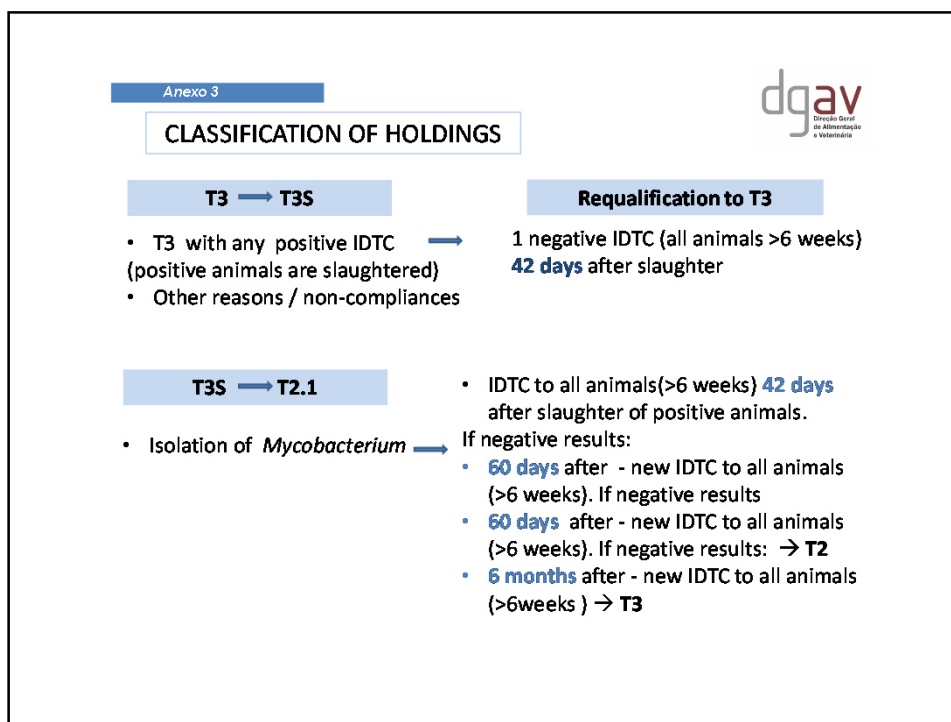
Anexo 3

dgav
Direção Geral de Alimentação e Veterinária

CLASSIFICATION OF HOLDINGS

T3 ⟶ T3S

• T3 with any positive IDTC (positive animals are slaughtered) ⟶
• Other reasons / non-compliances

Requalification to T3

1 negative IDTC (all animals >6 weeks) 42 days after slaughter

T3S ⟶ T2.1

• Isolation of *Mycobacterium* ⟶

• IDTC to all animals(>6 weeks) 42 days after slaughter of positive animals.
If negative results:
• 60 days after - new IDTC to all animals (>6 weeks). If negative results
• 60 days after - new IDTC to all animals (>6 weeks). If negative results: → T2
• 6 months after - new IDTC to all animals (>6weeks ) → T3